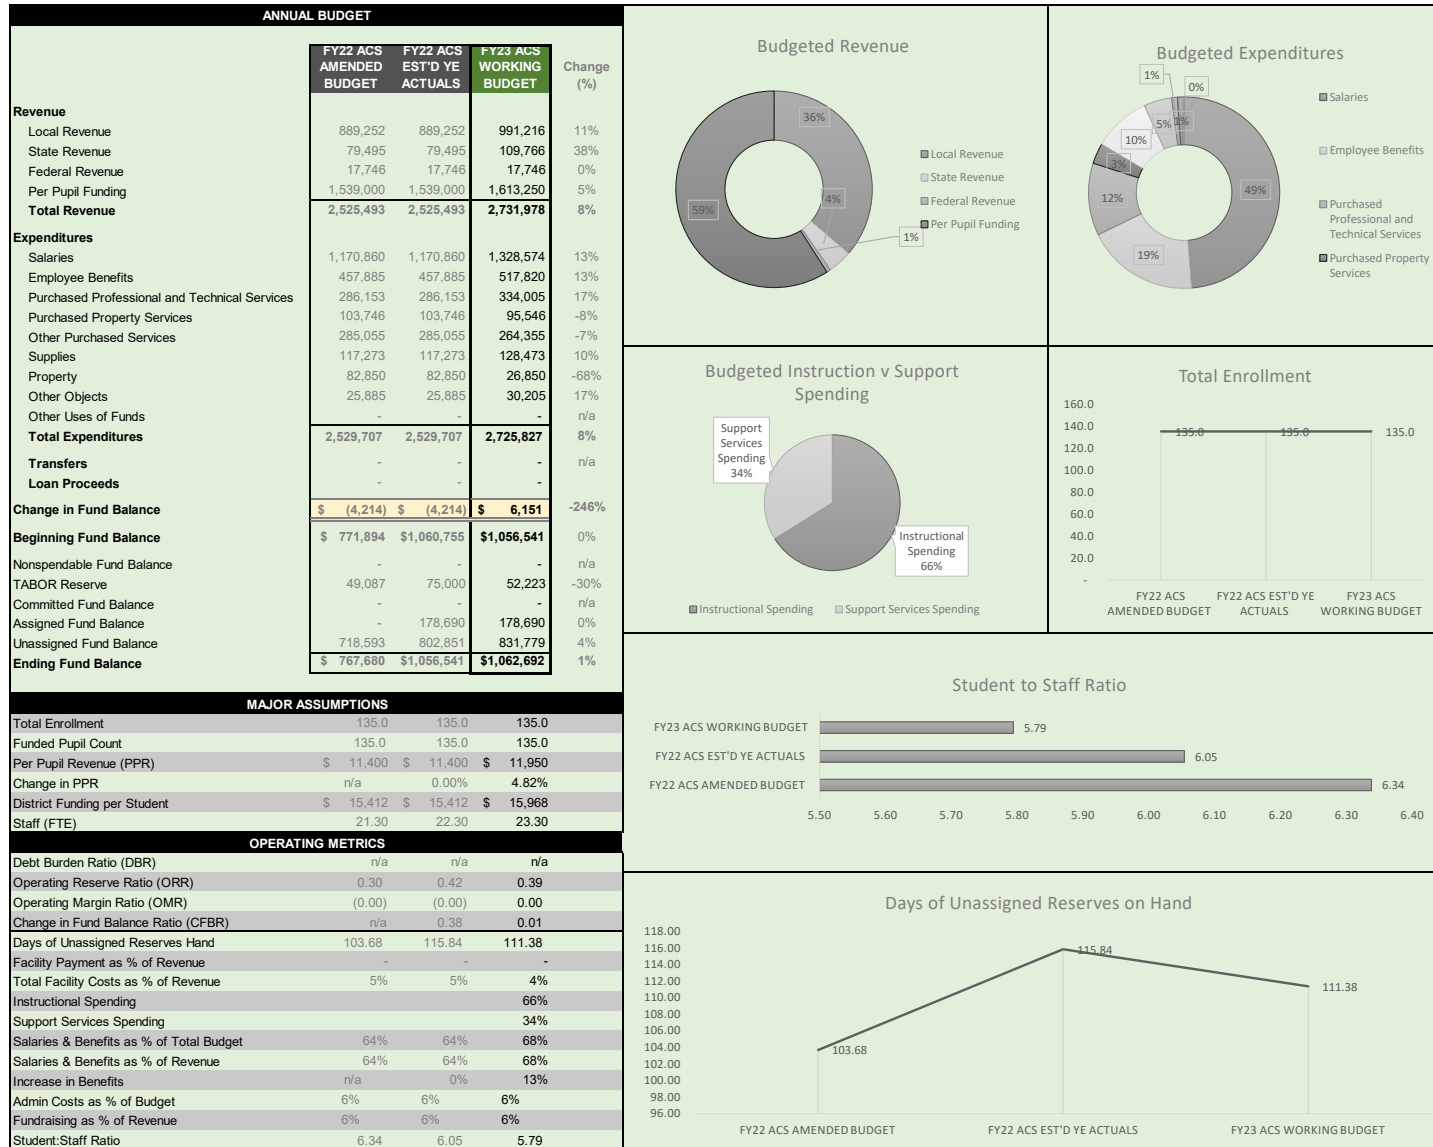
ANNUAL BUDGET

| | FY22 ACS AMENDED BUDGET | FY22 ACS EST'D YE ACTUALS | FY23 ACS WORKING BUDGET | Change (%) |
|---|---|---|---|---|
| **Revenue** | | | | |
| Local Revenue | 889,252 | 889,252 | 991,216 | 11% |
| State Revenue | 79,495 | 79,495 | 109,766 | 38% |
| Federal Revenue | 17,746 | 17,746 | 17,746 | 0% |
| Per Pupil Funding | 1,539,000 | 1,539,000 | 1,613,250 | 5% |
| **Total Revenue** | 2,525,493 | 2,525,493 | 2,731,978 | 8% |
| **Expenditures** | | | | |
| Salaries | 1,170,860 | 1,170,860 | 1,328,574 | 13% |
| Employee Benefits | 457,885 | 457,885 | 517,820 | 13% |
| Purchased Professional and Technical Services | 286,153 | 286,153 | 334,005 | 17% |
| Purchased Property Services | 103,746 | 103,746 | 95,546 | -8% |
| Other Purchased Services | 285,055 | 285,055 | 264,355 | -7% |
| Supplies | 117,273 | 117,273 | 128,473 | 10% |
| Property | 82,850 | 82,850 | 26,850 | -68% |
| Other Objects | 25,885 | 25,885 | 30,205 | 17% |
| Other Uses of Funds | - | - | - | n/a |
| **Total Expenditures** | 2,529,707 | 2,529,707 | 2,725,827 | 8% |
| **Transfers** | - | - | - | n/a |
| **Loan Proceeds** | - | - | - | |
| **Change in Fund Balance** | $ (4,214) | $ (4,214) | $ 6,151 | -246% |
| **Beginning Fund Balance** | $ 771,894 | $1,060,755 | $1,056,541 | 0% |
| Nonspendable Fund Balance | - | - | - | n/a |
| TABOR Reserve | 49,087 | 75,000 | 52,223 | -30% |
| Committed Fund Balance | - | - | - | n/a |
| Assigned Fund Balance | - | 178,690 | 178,690 | 0% |
| Unassigned Fund Balance | 718,593 | 802,851 | 831,779 | 4% |
| **Ending Fund Balance** | $ 767,680 | $1,056,541 | $1,062,692 | 1% |

MAJOR ASSUMPTIONS

| | | | |
|---|---|---|---|
| Total Enrollment | 135.0 | 135.0 | 135.0 |
| Funded Pupil Count | 135.0 | 135.0 | 135.0 |
| Per Pupil Revenue (PPR) | $ 11,400 | $ 11,400 | $ 11,950 |
| Change in PPR | n/a | 0.00% | 4.82% |
| District Funding per Student | $ 15,412 | $ 15,412 | $ 15,968 |
| Staff (FTE) | 21.30 | 22.30 | 23.30 |

OPERATING METRICS

| | | | |
|---|---|---|---|
| Debt Burden Ratio (DBR) | n/a | n/a | n/a |
| Operating Reserve Ratio (ORR) | 0.30 | 0.42 | 0.39 |
| Operating Margin Ratio (OMR) | (0.00) | (0.00) | 0.00 |
| Change in Fund Balance Ratio (CFBR) | n/a | 0.38 | 0.01 |
| Days of Unassigned Reserves Hand | 103.68 | 115.84 | 111.38 |
| Facility Payment as % of Revenue | - | - | - |
| Total Facility Costs as % of Revenue | 5% | 5% | 4% |
| Instructional Spending | | | 66% |
| Support Services Spending | | | 34% |
| Salaries & Benefits as % of Total Budget | 64% | 64% | 68% |
| Salaries & Benefits as % of Revenue | 64% | 64% | 68% |
| Increase in Benefits | n/a | 0% | 13% |
| Admin Costs as % of Budget | 6% | 6% | 6% |
| Fundraising as % of Revenue | 6% | 6% | 6% |
| Student:Staff Ratio | 6.34 | 6.05 | 5.79 |

Budgeted Revenue
36%
59%
4%
1%
Local Revenue
State Revenue
Federal Revenue
Per Pupil Funding

Budgeted Expenditures
1%
0%
10%
5%
1%
3%
12%
49%
19%
Salaries
Employee Benefits
Purchased Professional and Technical Services
Purchased Property Services

Budgeted Instruction v Support Spending
Support Services Spending 34%
Instructional Spending 66%
Instructional Spending
Support Services Spending

Total Enrollment
160.0
140.0
120.0
100.0
80.0
60.0
40.0
20.0
-
135.0
135.0
135.0
FY22 ACS AMENDED BUDGET
FY22 ACS EST'D YE ACTUALS
FY23 ACS WORKING BUDGET

Student to Staff Ratio
FY23 ACS WORKING BUDGET 5.79
FY22 ACS EST'D YE ACTUALS 6.05
FY22 ACS AMENDED BUDGET 6.34
5.50 5.60 5.70 5.80 5.90 6.00 6.10 6.20 6.30 6.40

Days of Unassigned Reserves on Hand
118.00
116.00
114.00
112.00
110.00
108.00
106.00
104.00
102.00
100.00
98.00
96.00
103.68
115.84
111.38
FY22 ACS AMENDED BUDGET
FY22 ACS EST'D YE ACTUALS
FY23 ACS WORKING BUDGET